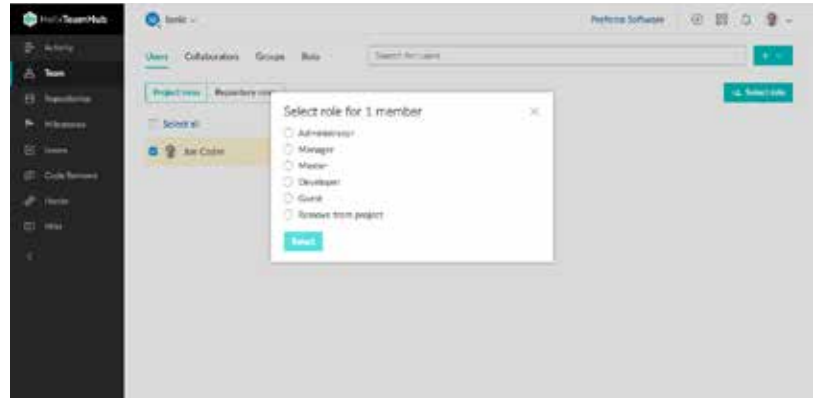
HelixTeamHub

Activity

Team

Repositories

Milestones

Issues

Code Reviews

Hooks

Wiki

Perforce Software

Users Collaborators Groups Bots

Search for users

Project view Repository view

Select role

Select all

Joe Cobin

Select role for 1 member

Administrator

Manager

Master

Developer

Guest

Remove from project

Select